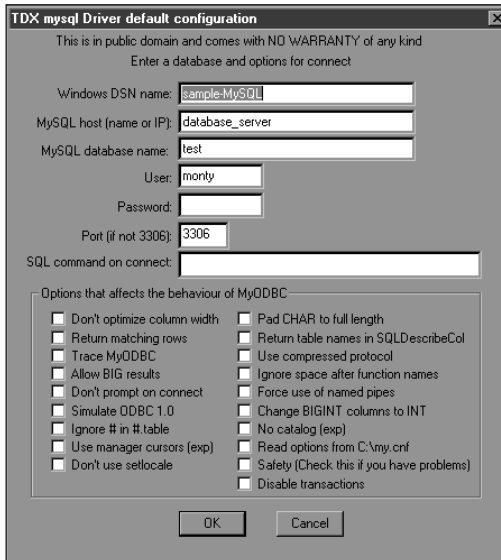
TDX mysql Driver default configuration

×

This is in public domain and comes with NO WARRANTY of any kind

Enter a database and options for connect

Windows DSN name: sample-MySQL

MySQL host (name or IP): database_server

MySQL database name: test

User: monty

Password:

Port (if not 3306): 3306

SQL command on connect:

Options that affects the behaviour of MyODBC

Don't optimize column width

Return matching rows

Trace MyODBC

Allow BIG results

Don't prompt on connect

Simulate ODBC 1.0

Ignore # in #.table

Use manager cursors (exp)

Don't use setlocale

Pad CHAR to full length

Return table names in SQLDescribeCol

Use compressed protocol

Ignore space after function names

Force use of named pipes

Change BIGINT columns to INT

No catalog (exp)

Read options from C:\my.cnf

Safety (Check this if you have problems)

Disable transactions

OK

Cancel